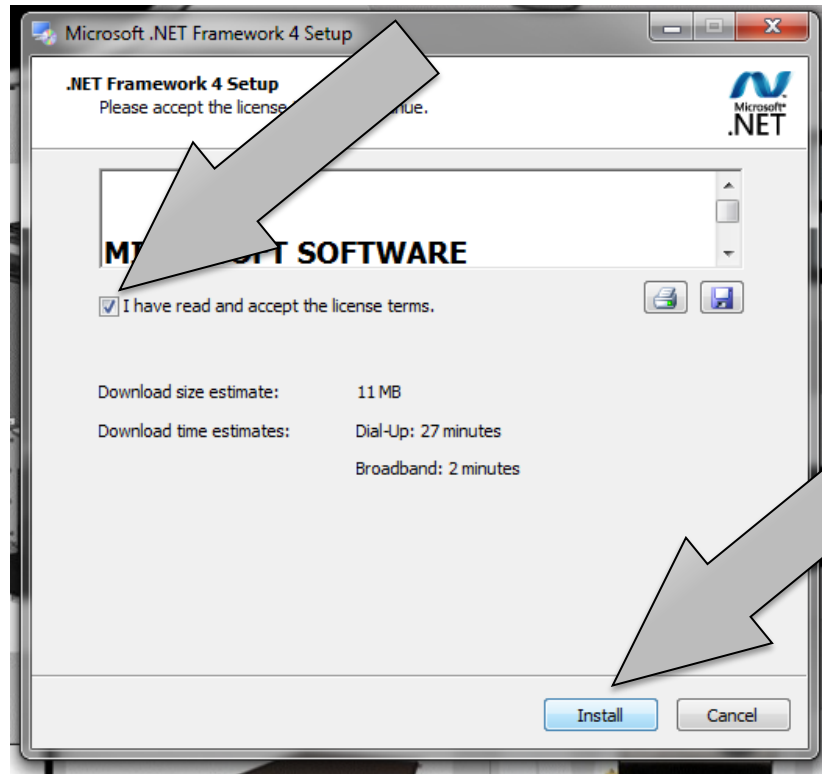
Microsoft .NET Framework 4 Setup

.NET Framework 4 Setup
Please accept the licens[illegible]nue.

Microsoft .NET

M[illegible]FT SOFTWARE

I have read and accept the license terms.

Download size estimate: 11 MB

Download time estimates: Dial-Up: 27 minutes

Broadband: 2 minutes

Install

Cancel